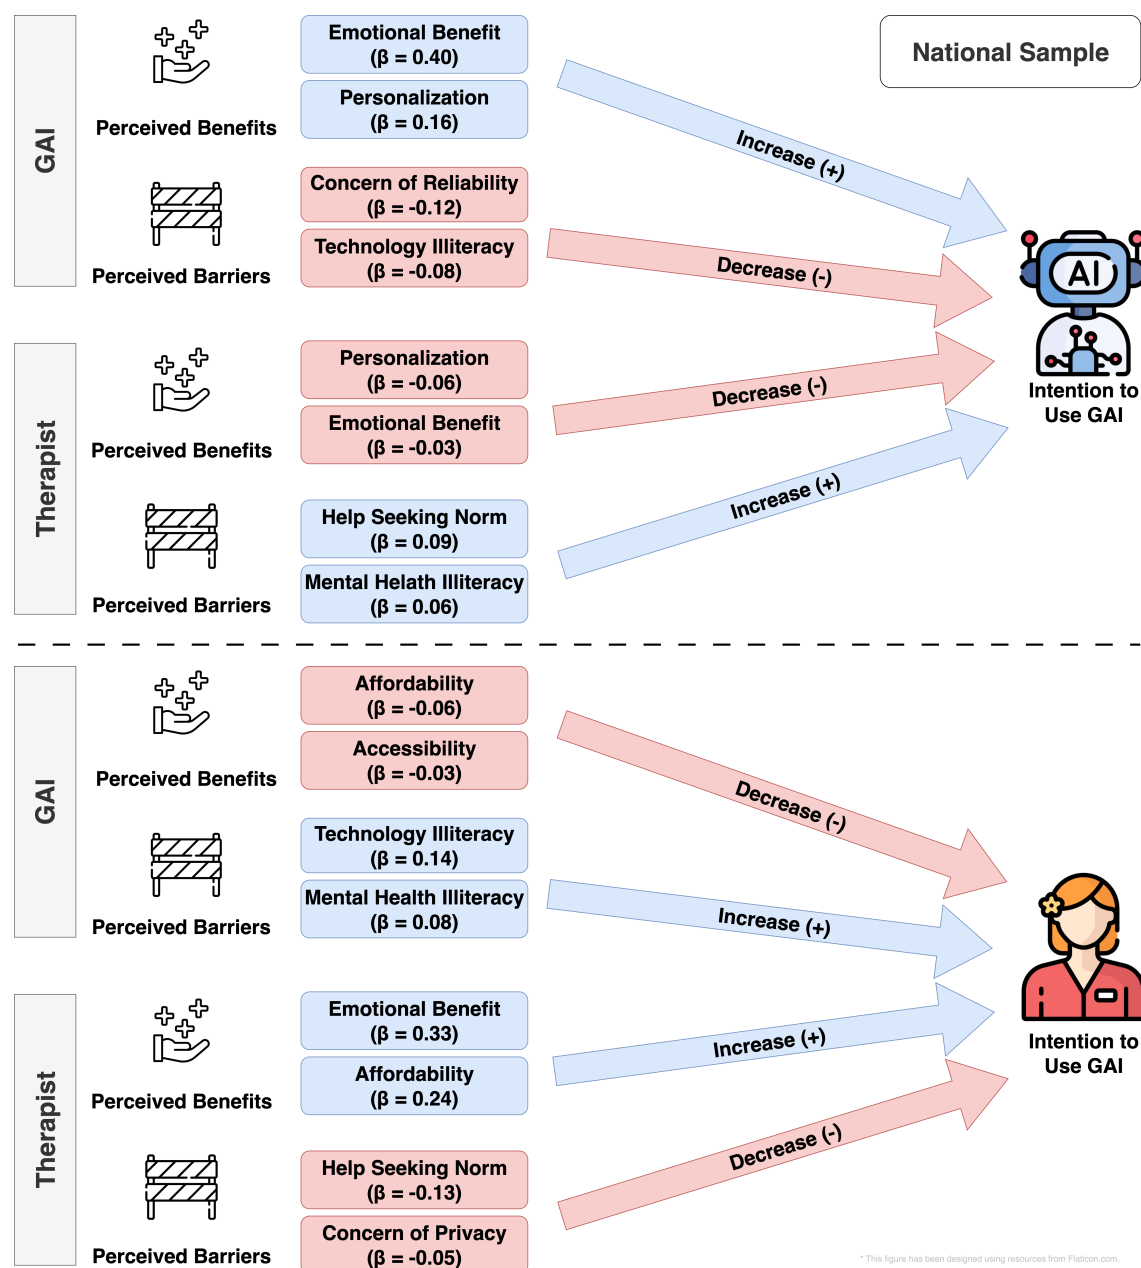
National Sample

GAI

Perceived Benefits

Emotional Benefit (β = 0.40)

Personalization (β = 0.16)

Perceived Barriers

Concern of Reliability (β = -0.12)

Technology Illiteracy (β = -0.08)

Increase (+)

Decrease (-)

Therapist

Perceived Benefits

Personalization (β = -0.06)

Emotional Benefit (β = -0.03)

Perceived Barriers

Help Seeking Norm (β = 0.09)

Mental Helath Illiteracy (β = 0.06)

Decrease (-)

Increase (+)

AI

Intention to Use GAI

GAI

Perceived Benefits

Affordability (β = -0.06)

Accessibility (β = -0.03)

Perceived Barriers

Technology Illiteracy (β = 0.14)

Mental Health Illiteracy (β = 0.08)

Decrease (-)

Increase (+)

Therapist

Perceived Benefits

Emotional Benefit (β = 0.33)

Affordability (β = 0.24)

Perceived Barriers

Help Seeking Norm (β = -0.13)

Concern of Privacy (β = -0.05)

Increase (+)

Decrease (-)

Intention to Use GAI

* This figure has been designed using resources from Flaticon.com.